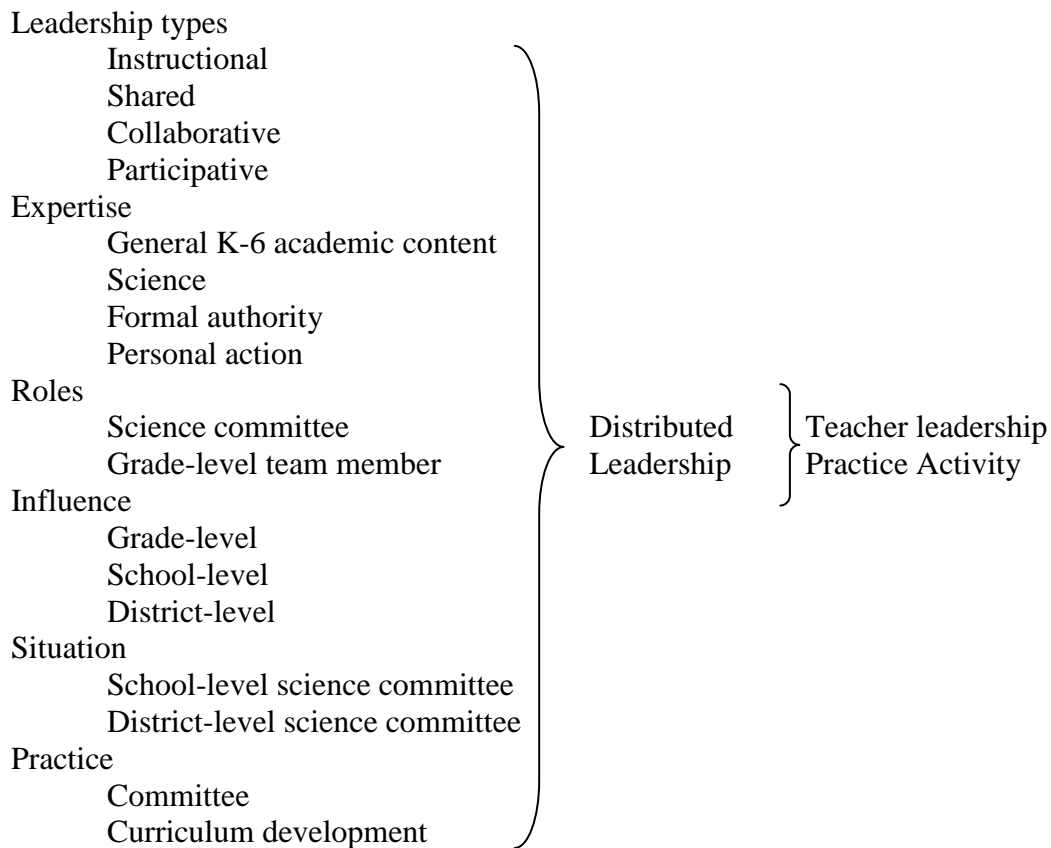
Leadership types
Instructional
Shared
Collaborative
Participative
Expertise
General K-6 academic content
Science
Formal authority
Personal action
Roles
Science committee
Grade-level team member
Influence
Grade-level
School-level
District-level
Situation
School-level science committee
District-level science committee
Practice
Committee
Curriculum development

Distributed Leadership

Teacher leadership
Practice Activity